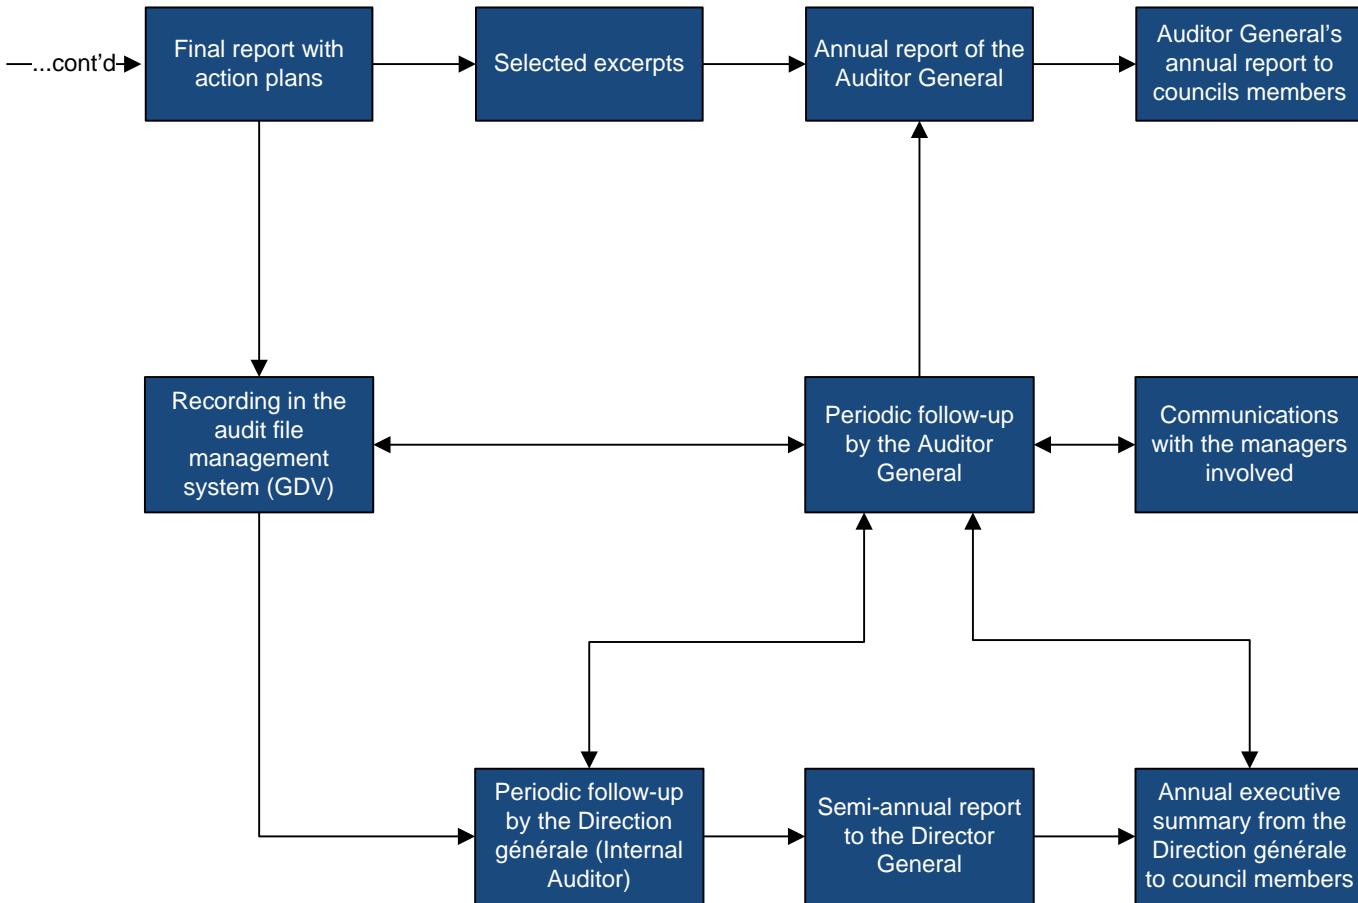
...cont'd

Final report with action plans

Selected excerpts

Annual report of the Auditor General

Auditor General's annual report to councils members

Recording in the audit file management system (GDV)

Periodic follow-up by the Auditor General

Communications with the managers involved

Periodic follow-up by the Direction générale (Internal Auditor)

Semi-annual report to the Director General

Annual executive summary from the Direction générale to council members